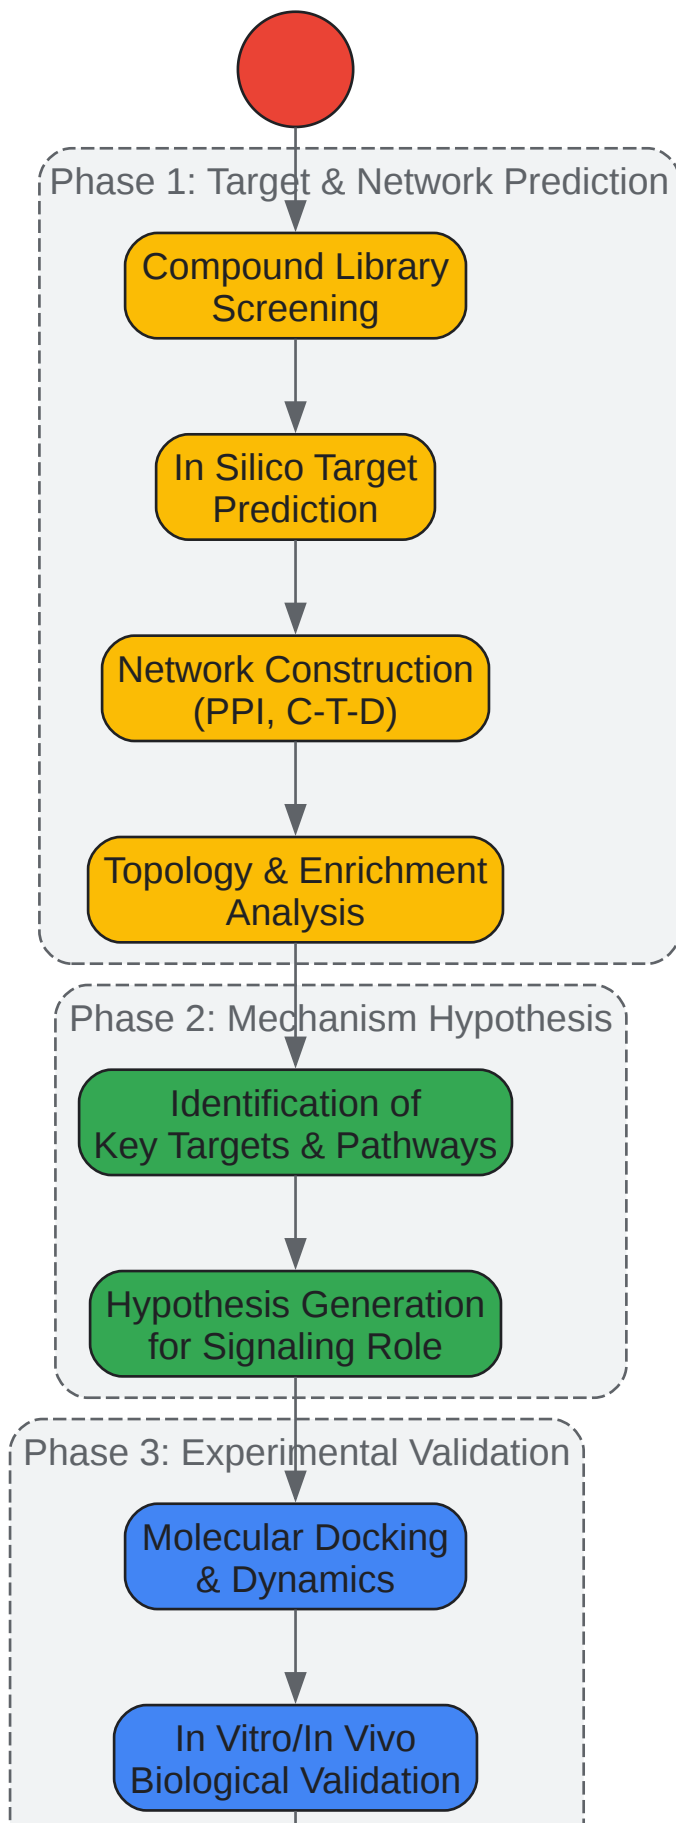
Phase 1: Target & Network Prediction

Compound Library Screening

In Silico Target Prediction

Network Construction (PPI, C-T-D)

Topology & Enrichment Analysis

Phase 2: Mechanism Hypothesis

Identification of Key Targets & Pathways

Hypothesis Generation for Signaling Role

Phase 3: Experimental Validation

Molecular Docking & Dynamics

In Vitro/In Vivo Biological Validation